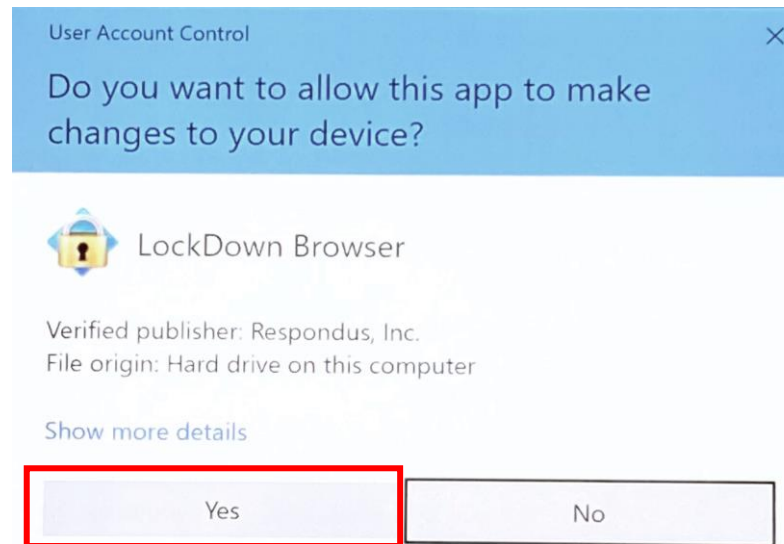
User Account Control

Do you want to allow this app to make changes to your device?

LockDown Browser

Verified publisher: Respondus, Inc.
File origin: Hard drive on this computer

Show more details

Yes

No